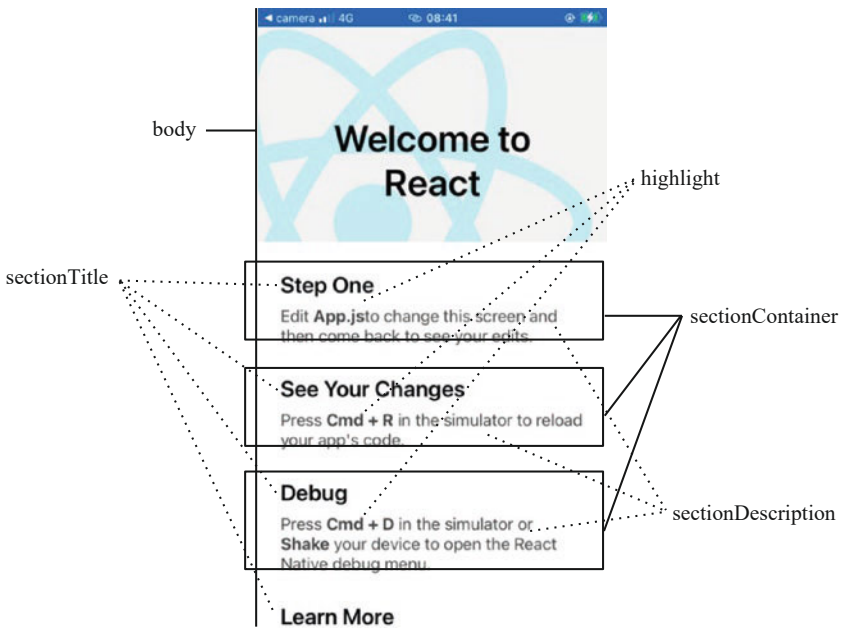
◄ camera 4G 08:41

body

Welcome to React

highlight

sectionTitle

Step One

Edit App.jsto change this screen and then come back to see your edits.

sectionContainer

See Your Changes

Press Cmd + R in the simulator to reload your app's code.

Debug

Press Cmd + D in the simulator or Shake your device to open the React Native debug menu.

sectionDescription

Learn More